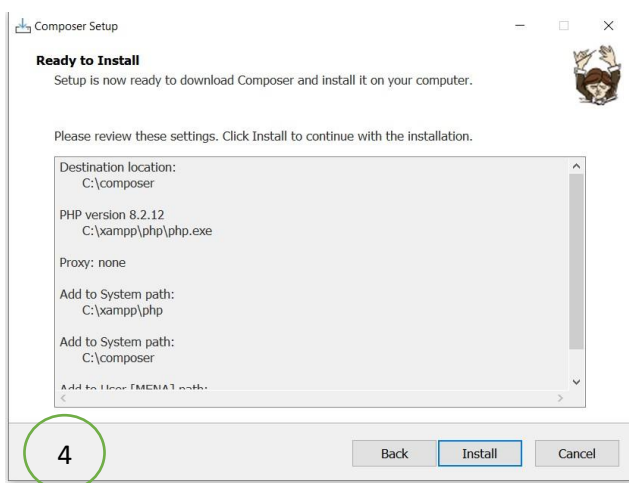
Composer Setup

Ready to Install
Setup is now ready to download Composer and install it on your computer.

Please review these settings. Click Install to continue with the installation.

Destination location:
C:\composer

PHP version 8.2.12
C:\xampp\php\php.exe

Proxy: none

Add to System path:
C:\xampp\php

Add to System path:
C:\composer

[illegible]

4

Back Install Cancel